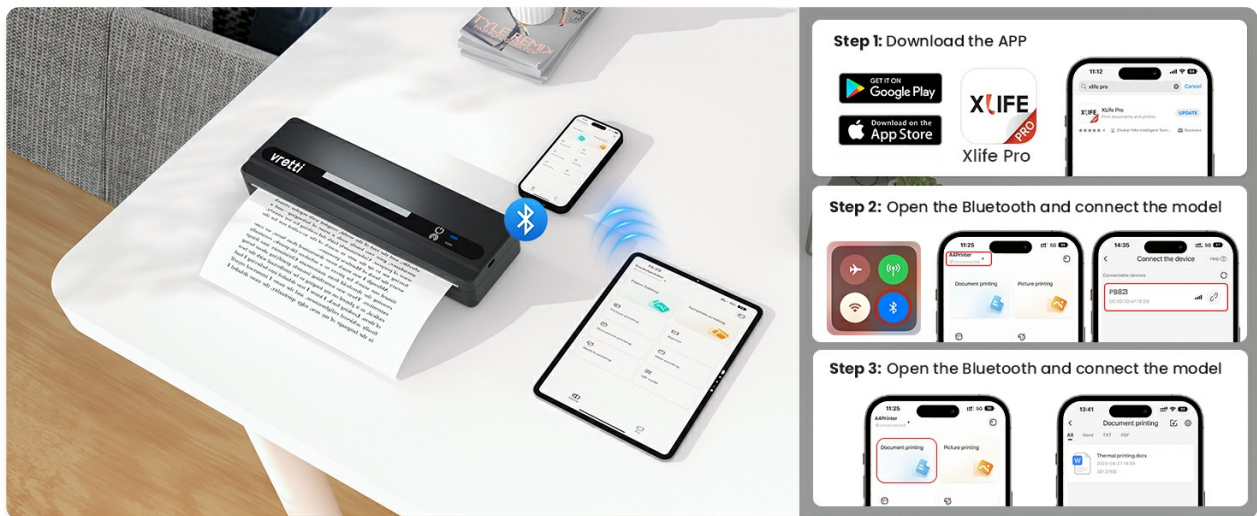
vretti

Step 1: Download the APP

GET IT ON
Google Play

Download on the
App Store

XLIFE
PRO
Xlife Pro

11:12
xlife pro
Cancel
Xlife Pro
UPDATE

Step 2: Open the Bluetooth and connect the model

11:25
A4Printer
Document printing
Picture printing

14:35
Connect the device
Help
Connectable devices
PB821

Step 3: Open the Bluetooth and connect the model

11:25
A4Printer
Document printing
Picture printing

13:41
Document printing
All
Word
TXT
PDF
Thermal printing.docx